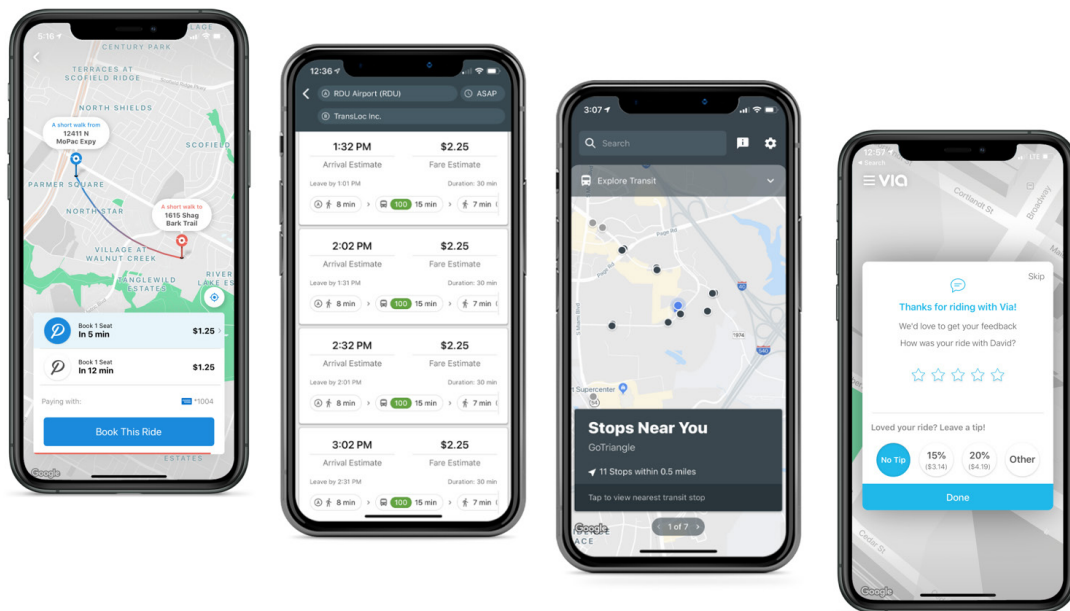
5:16
CENTURY PARK
TERRACES AT SCOFIELD RIDGE
NORTH SHIELDS
A short walk from 12411 N MoPac Expy
SCOFIELD
PARMER SQUARE
NORTHSTAR
A short walk to 1615 Shag Bark Trail
VILLAGE AT WALNUT CREEK
TANGLEWILD ESTATES
RIVER LAKE ES
Book 1 Seat
In 5 min
$1.25
Book 1 Seat
In 12 min
$1.25
Paying with:
*1004
Book This Ride
ESTATES
Google

12:36
RDU Airport (RDU)
ASAP
TransLoc Inc.
1:32 PM
Arrival Estimate
$2.25
Fare Estimate
Leave by 1:01 PM
Duration: 30 min
8 min
100
15 min
7 min
2:02 PM
Arrival Estimate
$2.25
Fare Estimate
Leave by 1:31 PM
Duration: 30 min
8 min
100
15 min
7 min
2:32 PM
Arrival Estimate
$2.25
Fare Estimate
Leave by 2:01 PM
Duration: 30 min
8 min
100
15 min
7 min
3:02 PM
Arrival Estimate
$2.25
Fare Estimate
Leave by 2:31 PM
Duration: 30 min
8 min
100
15 min
7 min

3:07
Search
Explore Transit
Supercenter
Stops Near You
GoTriangle
11 Stops within 0.5 miles
Tap to view nearest transit stop
Google
1 of 7

Search
VIA
Cortlandt St
Skip
Thanks for riding with Via!
We'd love to get your feedback
How was your ride with David?
Loved your ride? Leave a tip!
No Tip
15%
($3.14)
20%
($4.19)
Other
Done
Google